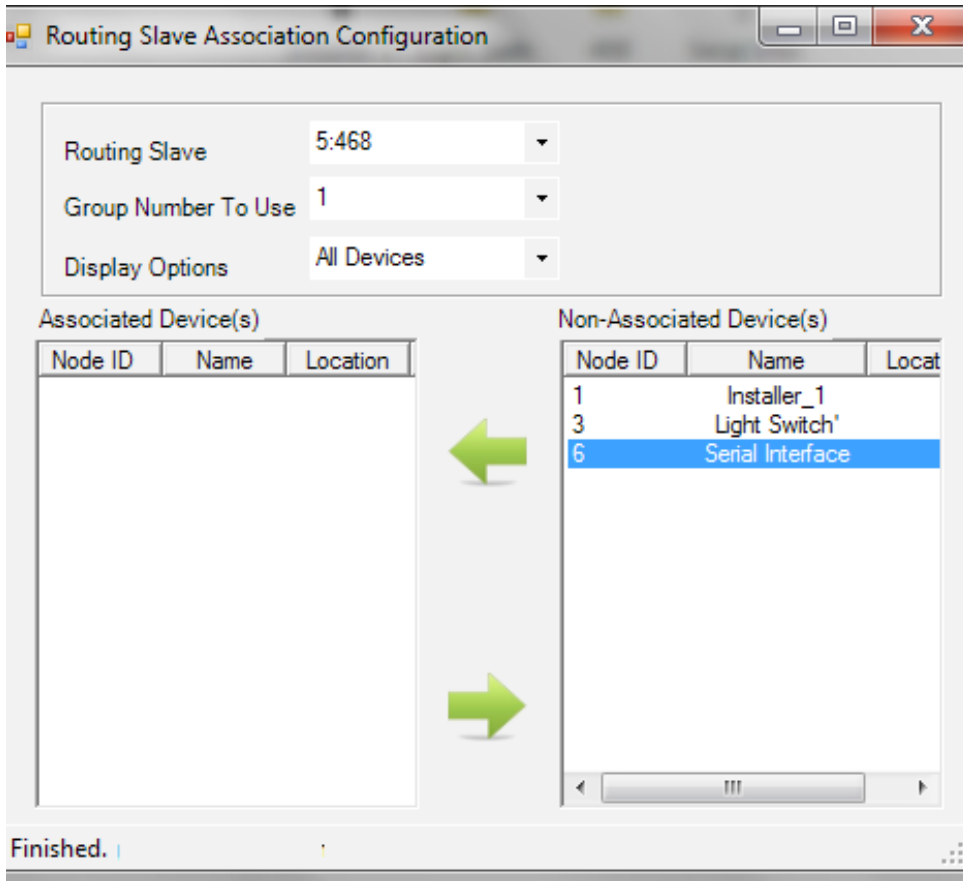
Routing Slave Association Configuration

Routing Slave 5:468

Group Number To Use 1

Display Options All Devices

Associated Device(s)

| Node ID | Name | Location |
|---|---|---|

Non-Associated Device(s)

| Node ID | Name | Locat |
|---|---|---|
| 1 | Installer_1 | |
| 3 | Light Switch' | |
| 6 | Serial Interface | |

Finished.